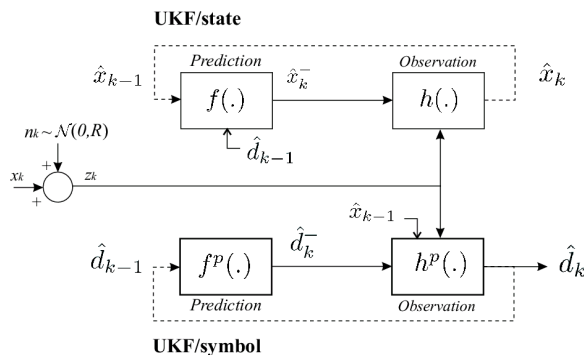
UKF/state

$\hat{x}_{k-1}$

Prediction

$f(.)$

$\hat{x}_k^-$

Observation

$h(.)$

$\hat{x}_k$

$\hat{d}_{k-1}$

$n_k \sim \mathcal{N}(0,R)$

+

$x_k$

+

$z_k$

$\hat{x}_{k-1}$

$\hat{d}_{k-1}$

$f^p(.)$

$\hat{d}_k^-$

$h^p(.)$

$\hat{d}_k$

Prediction

Observation

UKF/symbol